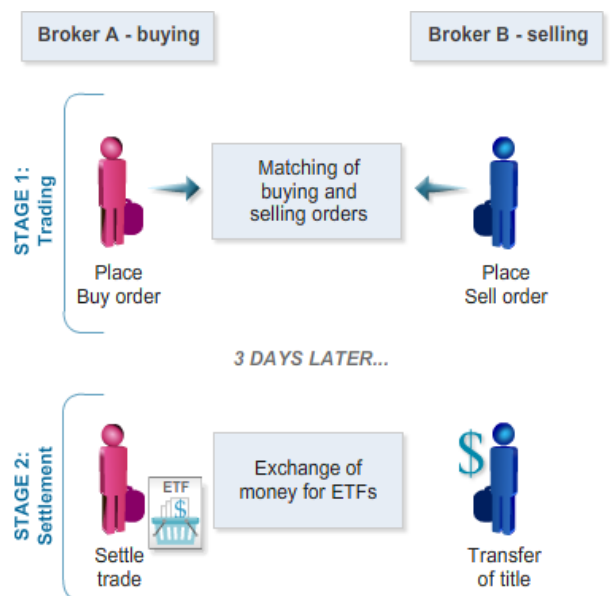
Broker A - buying

Broker B - selling

STAGE 1: Trading

Matching of buying and selling orders

Place Buy order

Place Sell order

3 DAYS LATER...

STAGE 2: Settlement

ETF

$

Exchange of money for ETFs

$

Settle trade

Transfer of title